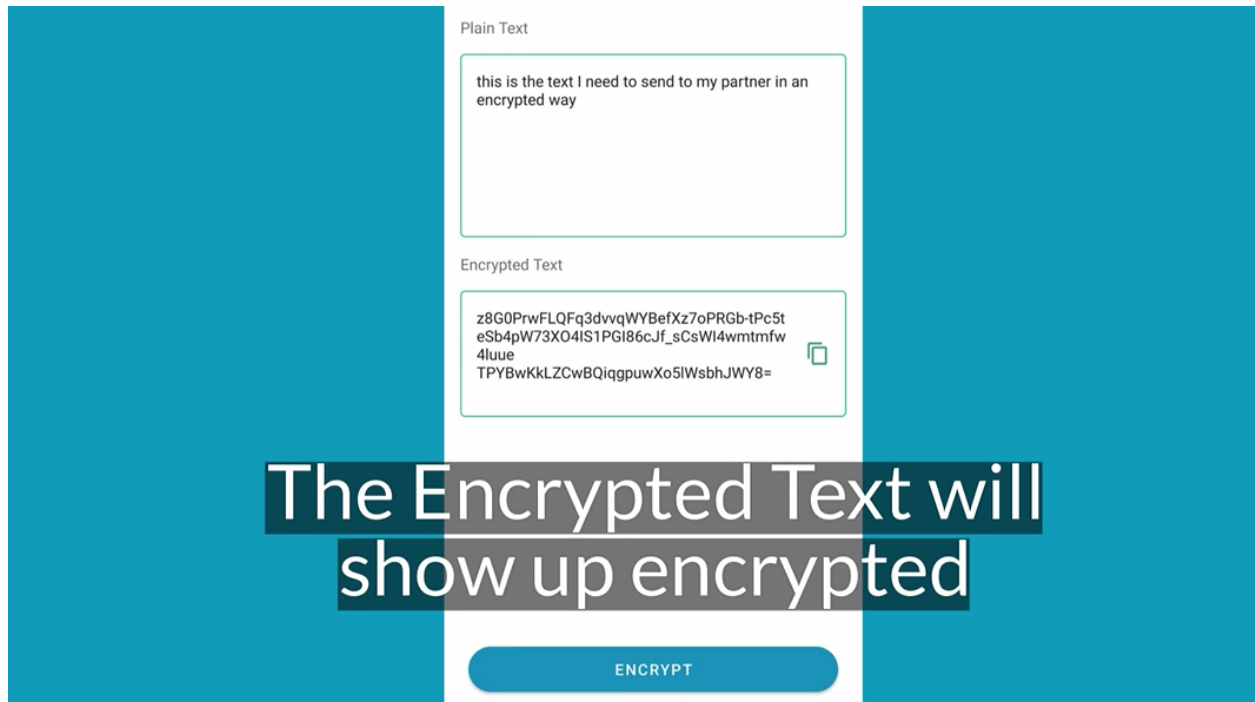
Plain Text

this is the text I need to send to my partner in an encrypted way

Encrypted Text

z8G0PrwFLQFq3dvvqWYBefXz7oPRGb-tPc5teSb4pW73XO4lS1PGI86cJf_sCsWI4wmtmfw4luue
TPYBwKkLZCwBQiqgpuwXo5lWsbhJWY8=

The Encrypted Text will show up encrypted

ENCRYPT